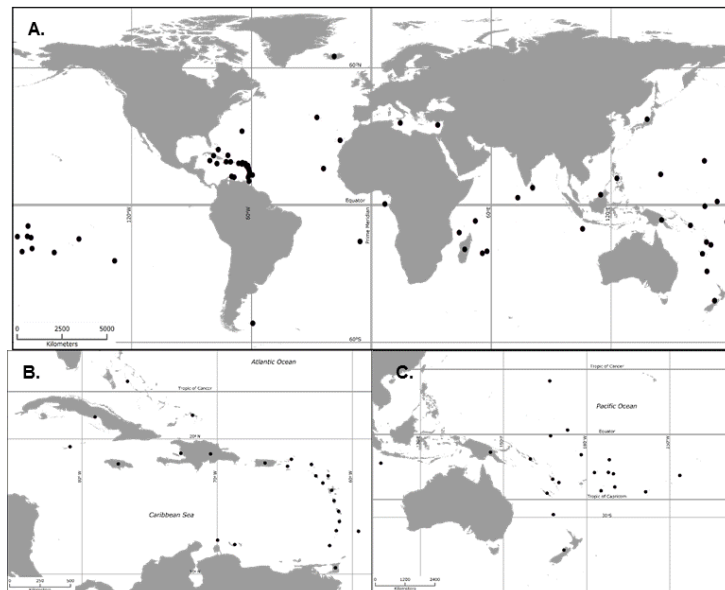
A.

60°N

Equator

120°W

60°W

Prime Meridian

60°E

120°E

60°S

0 2500 5000
Kilometers

B.

Atlantic Ocean

Tropic of Cancer

20°N

80°W

70°W

60°W

Caribbean Sea

0 250 500
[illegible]

C.

Tropic of Cancer

Pacific Ocean

Equator

180°

150°E

150°W

Tropic of Capricorn

30°S

0 1200 2400
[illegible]